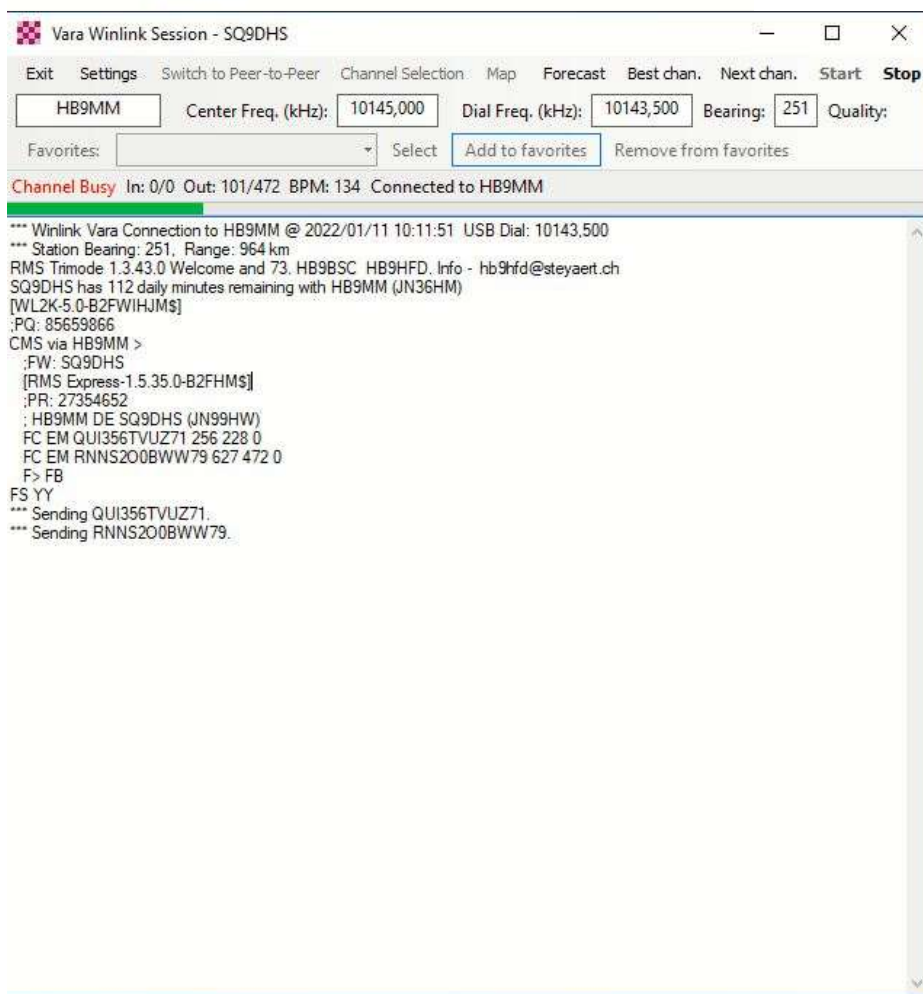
Vara Winlink Session - SQ9DHS

Exit Settings Switch to Peer-to-Peer Channel Selection Map Forecast Best chan. Next chan. Start Stop

HB9MM Center Freq. (kHz): 10145,000 Dial Freq. (kHz): 10143,500 Bearing: 251 Quality:

Favorites: Select Add to favorites Remove from favorites

Channel Busy In: 0/0 Out: 101/472 BPM: 134 Connected to HB9MM

*** Winlink Vara Connection to HB9MM @ 2022/01/11 10:11:51 USB Dial: 10143,500
*** Station Bearing: 251, Range: 964 km
RMS Trimode 1.3.43.0 Welcome and 73. HB9BSC HB9HFD. Info - hb9hfd@steyaert.ch
SQ9DHS has 112 daily minutes remaining with HB9MM (JN36HM)
[WL2K-5.0-B2FWIHJM$]
;PQ: 85659866
CMS via HB9MM >
;FW: SQ9DHS
[RMS Express-1.5.35.0-B2FHM$]
;PR: 27354652
; HB9MM DE SQ9DHS (JN99HW)
FC EM QUI356TVUZ71 256 228 0
FC EM RNNS2O0BWW79 627 472 0
F> FB
FS YY
*** Sending QUI356TVUZ71.
*** Sending RNNS2O0BWW79.